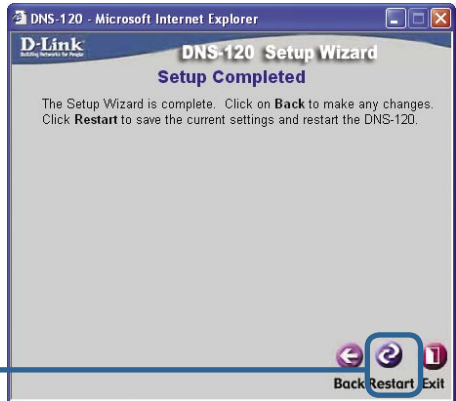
DNS-120 - Microsoft Internet Explorer

D-Link
Building Networks for People

DNS-120 Setup Wizard

Setup Completed

The Setup Wizard is complete. Click on Back to make any changes. Click Restart to save the current settings and restart the DNS-120.

Back Restart Exit